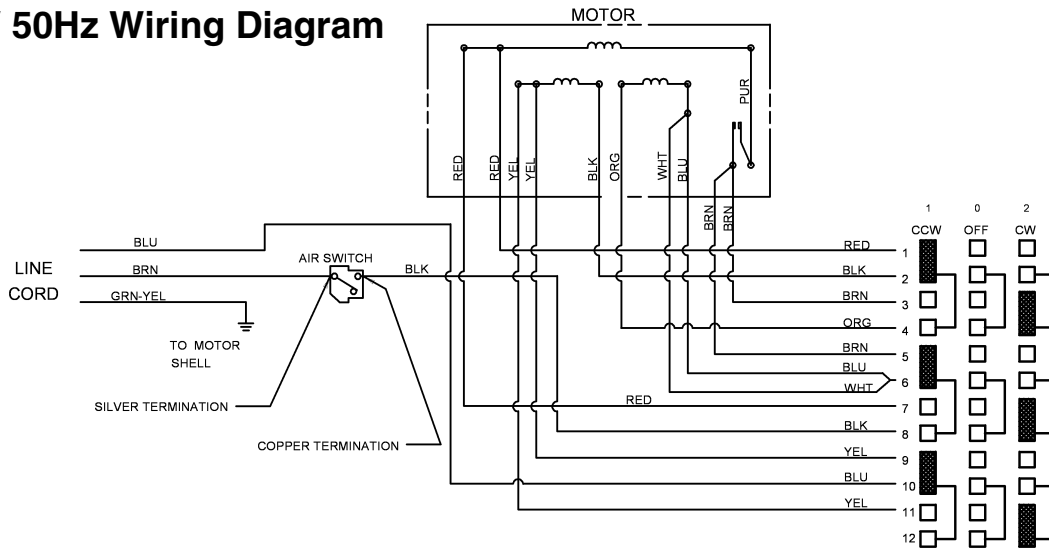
50Hz Wiring Diagram

MOTOR

RED RED YEL YEL BLK ORG WHT BLU PUR

BRN BRN

LINE CORD

BLU
BRN
GRN-YEL

AIR SWITCH

BLK

TO MOTOR SHELL

SILVER TERMINATION

COPPER TERMINATION

1 CCW
0 OFF
2 CW

RED 1
BLK 2
BRN 3
ORG 4
BRN 5
BLU
WHT 6
RED 7
BLK 8
YEL 9
BLU 10
YEL 11
12